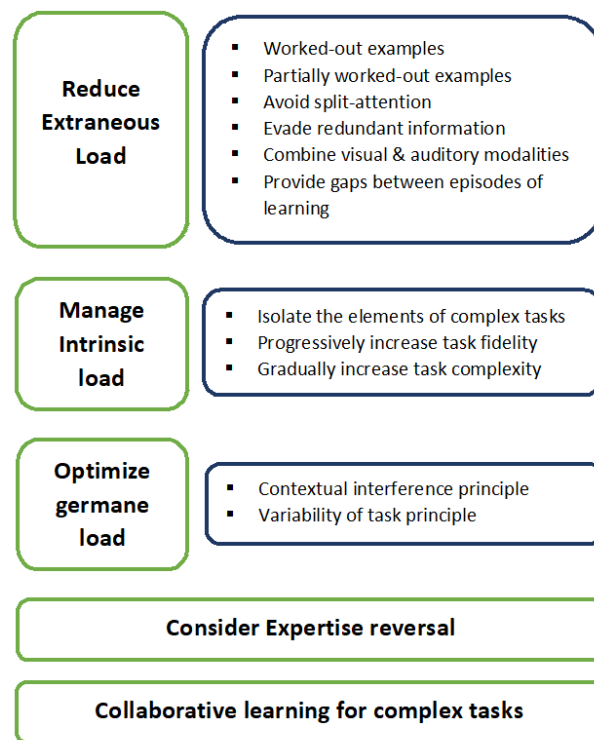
Reduce Extraneous Load

- Worked-out examples
- Partially worked-out examples
- Avoid split-attention
- Evade redundant information
- Combine visual & auditory modalities
- Provide gaps between episodes of learning

Manage Intrinsic load

- Isolate the elements of complex tasks
- Progressively increase task fidelity
- Gradually increase task complexity

Optimize germane load

- Contextual interference principle
- Variability of task principle

Consider Expertise reversal

Collaborative learning for complex tasks